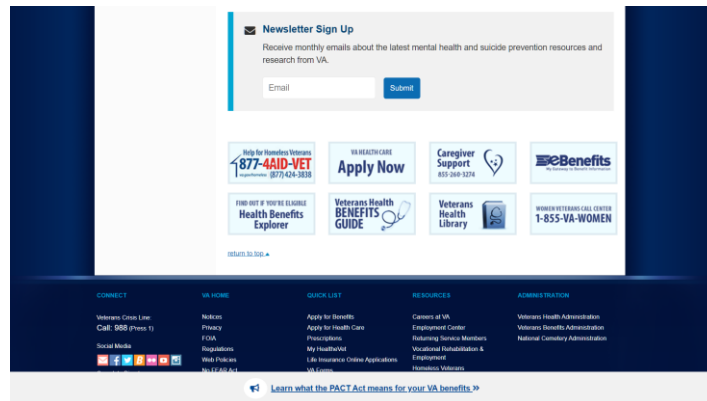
Newsletter Sign Up

Receive monthly emails about the latest mental health and suicide prevention resources and research from VA.

Email

Submit

Help for Homeless Veterans
877-4AID-VET
(877) 424-3838

VA HEALTH CARE
Apply Now

Caregiver Support
855-260-3274

eBenefits
My Gateway to Benefit Information

FIND OUT IF YOU'RE ELIGIBLE
Health Benefits Explorer

Veterans Health BENEFITS GUIDE

Veterans Health Library

WOMEN VETERANS CALL CENTER
1-855-VA-WOMEN

return to top ▲

CONNECT

Veterans Crisis Line:
Call: 988 (Press 1)

Social Media

VA HOME

Notices
Privacy
FOIA
Regulations
Web Policies
No FEAR Act

QUICK LIST

Apply for Benefits
Apply for Health Care
Prescriptions
My HealtheVet
Life Insurance Online Applications
VA Forms

RESOURCES

Careers at VA
Employment Center
Returning Service Members
Vocational Rehabilitation & Employment
Homeless Veterans

ADMINISTRATION

Veterans Health Administration
Veterans Benefits Administration
National Cemetery Administration

Learn what the PACT Act means for your VA benefits »